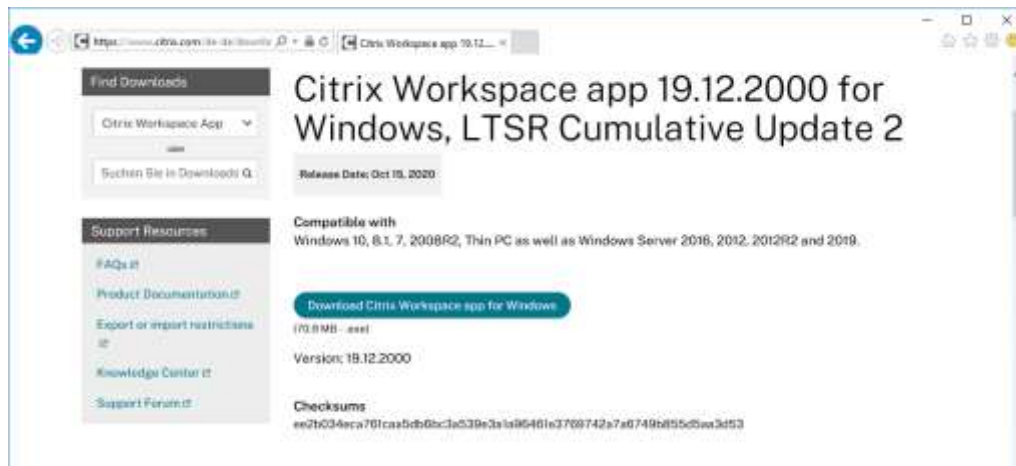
https://www.citrix.com/de-de/downlo
Citrix Workspace app 19.12....

Find Downloads
Citrix Workspace App
Suchen Sie in Downloads

Support Resources
FAQs
Product Documentation
Export or import restrictions
Knowledge Center
Support Forum

Citrix Workspace app 19.12.2000 for Windows, LTSR Cumulative Update 2

Release Date: Oct 15, 2020

Compatible with
Windows 10, 8.1, 7, 2008R2, Thin PC as well as Windows Server 2016, 2012, 2012R2 and 2019.

Download Citrix Workspace app for Windows
(70.9 MB - .exe)

Version: 19.12.2000

Checksums
ee2b034eca761caa5db6bc3a539e3a1a96461e3769742a7a6749b855d5aa3d53